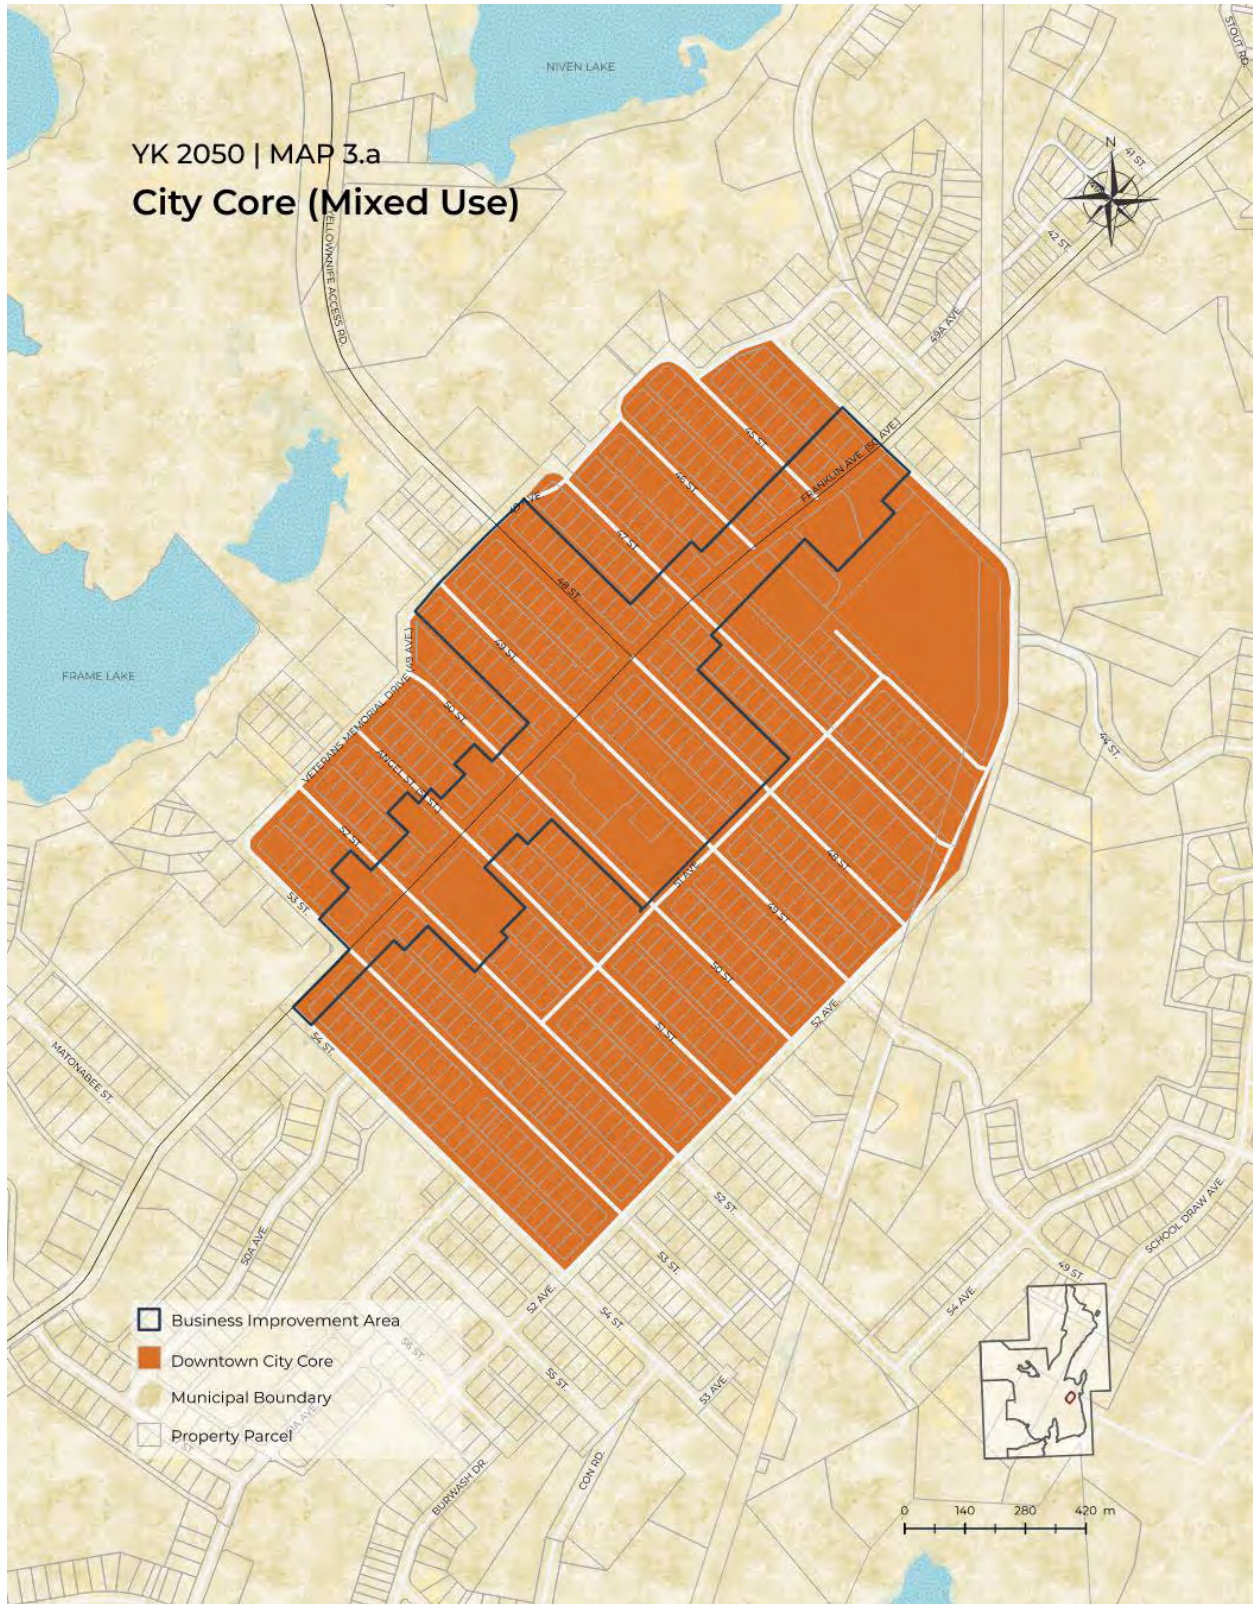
YK 2050 | MAP 3.a
City Core (Mixed Use)

NIVEN LAKE
FRAME LAKE
YELLOWKNIFE ACCESS RD.
STOUT RD.
N
41 ST.
42 ST.
49A AVE.
45 ST.
46 ST.
47 ST.
48 ST.
49 ST.
50 ST.
FRANKLIN AVE. (50 AVE.)
47 AVE.
VETERANS MEMORIAL DRIVE (49 AVE.)
ANGEL ST.
51 ST.
52 ST.
53 ST.
54 ST.
51 AVE.
48 ST.
49 ST.
50 ST.
51 ST.
52 AVE.
44 ST.
MATONABEE ST.
50A AVE.
52 ST.
53 ST.
54 ST.
55 ST.
56 ST.
52 AVE.
53 AVE.
54 AVE.
49 ST.
SCHOOL DRAW AVE.
BURWASH DR.
CON RD.

Business Improvement Area
Downtown City Core
Municipal Boundary
Property Parcel

0 140 280 420 m